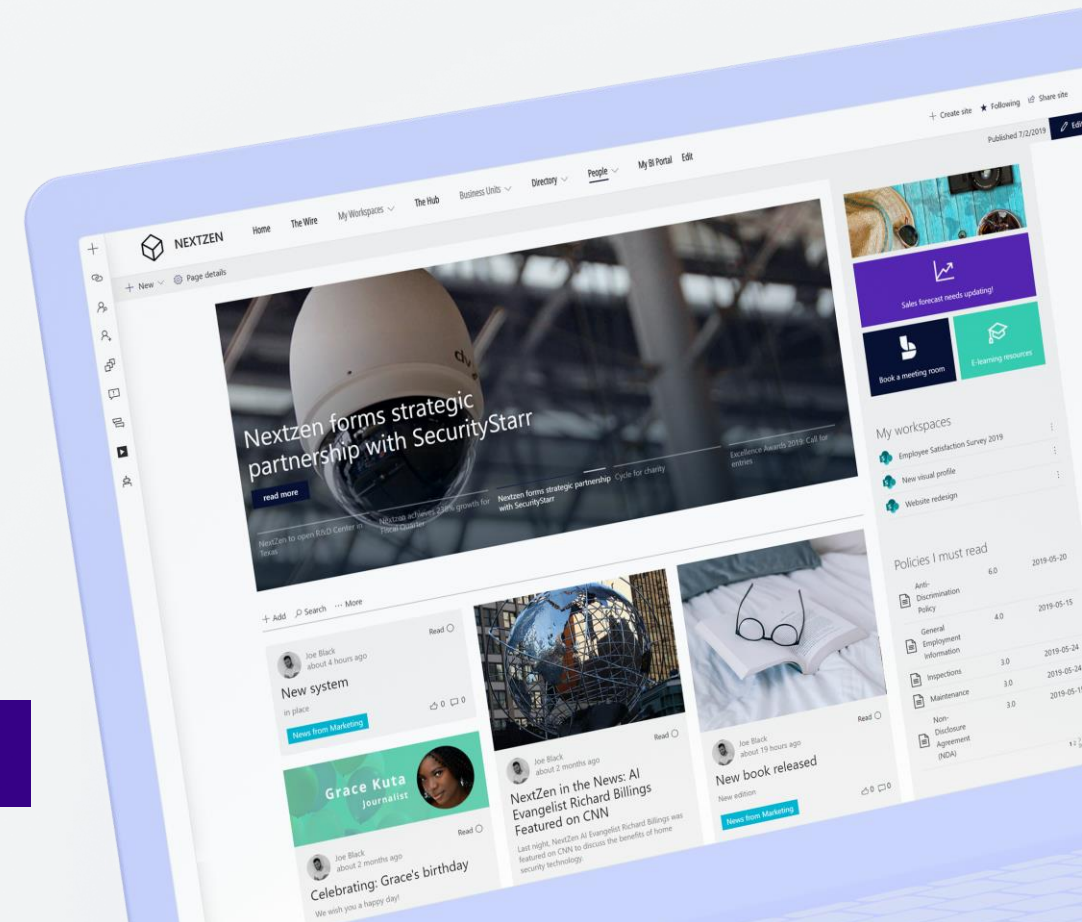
+ Create site ★ Following Share site

Published 7/2/2019 Edit

NEXTZEN Home The Wire My Workspaces The Hub Business Units Directory People My BI Portal Edit

+ New Page details

Nextzen forms strategic partnership with SecurityStarr

read more

NextZen to open R&D Center in Texas

Nextzen achieves 23% growth for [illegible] quarter

Nextzen forms strategic partnership with SecurityStarr

Cycle for charity

Excellence Awards 2019: Call for entries

Sales forecast needs updating!

Book a meeting room

E-learning resources

My workspaces

Employee Satisfaction Survey 2019

New visual profile

Website redesign

Policies I must read

| | | |
|---|---|---|
| Anti-Discrimination Policy | 6.0 | 2019-05-20 |
| General Employment Information | 4.0 | 2019-05-15 |
| Inspections | 3.0 | 2019-05-24 |
| Maintenance | 3.0 | 2019-05-24 |
| Non-Disclosure Agreement (NDA) | 3.0 | 2019-05-1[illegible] |

+ Add Search ··· More

Joe Black
about 4 hours ago
Read
New system
in place
0 0
News from Marketing

Grace Kuta
Journalist
Read
Joe Black
about 2 months ago
Celebrating: Grace's birthday
We wish you a happy day!

Read
Joe Black
about 2 months ago
NextZen in the News: AI Evangelist Richard Billings Featured on CNN
Last night, NextZen AI Evangelist Richard Billings was featured on CNN to discuss the benefits of home security technology.

Read
Joe Black
about 19 hours ago
New book released
New edition
0 0
News from Marketing